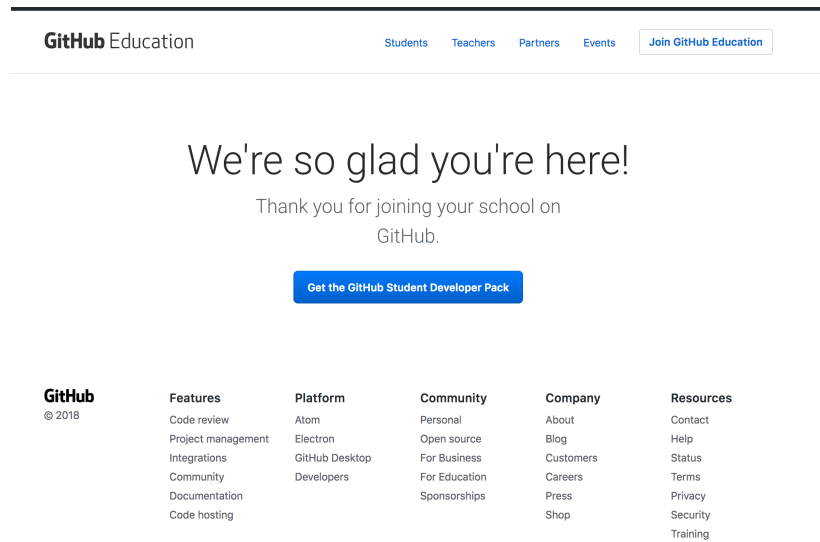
GitHub Education

Students Teachers Partners Events Join GitHub Education

We're so glad you're here!

Thank you for joining your school on GitHub.

Get the GitHub Student Developer Pack

GitHub
© 2018

Features
Code review
Project management
Integrations
Community
Documentation
Code hosting

Platform
Atom
Electron
GitHub Desktop
Developers

Community
Personal
Open source
For Business
For Education
Sponsorships

Company
About
Blog
Customers
Careers
Press
Shop

Resources
Contact
Help
Status
Terms
Privacy
Security
Training